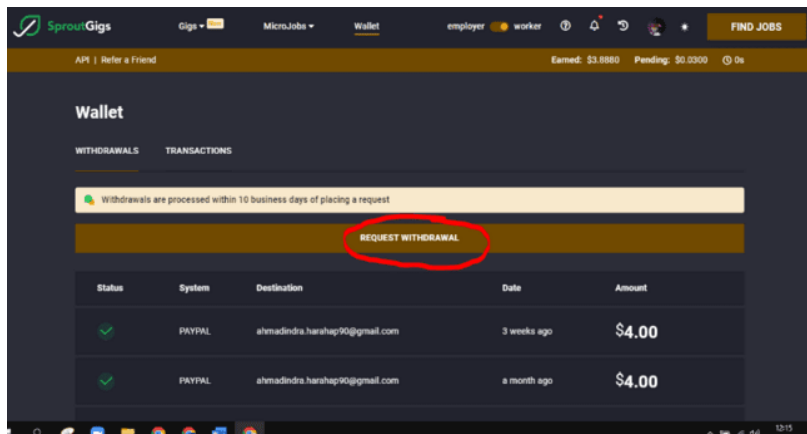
SproutGigs Gigs New MicroJobs Wallet employer worker FIND JOBS

API | Refer a Friend Earned: $3.8880 Pending: $0.0300 0s

Wallet

WITHDRAWALS TRANSACTIONS

Withdrawals are processed within 10 business days of placing a request

REQUEST WITHDRAWAL

| Status | System | Destination | Date | Amount |
|---|---|---|---|---|
| | PAYPAL | ahmadindra.harahap90@gmail.com | 3 weeks ago | $4.00 |
| | PAYPAL | ahmadindra.harahap90@gmail.com | a month ago | $4.00 |

12:15